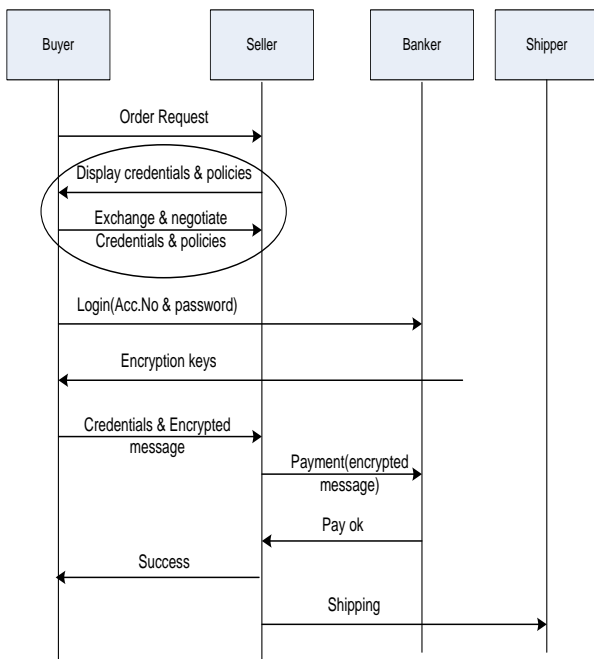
Buyer

Seller

Banker

Shipper

Order Request

Display credentials & policies

Exchange & negotiate Credentials & policies

Login(Acc.No & password)

Encryption keys

Credentials & Encrypted message

Payment(encrypted message)

Pay ok

Success

Shipping